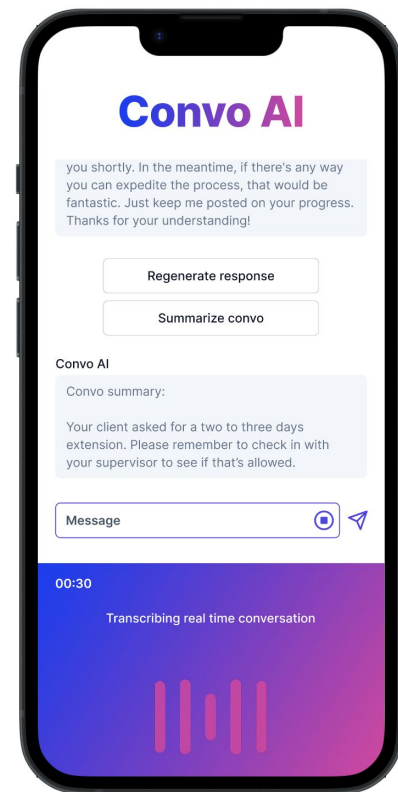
Convo AI

you shortly. In the meantime, if there's any way you can expedite the process, that would be fantastic. Just keep me posted on your progress. Thanks for your understanding!

Regenerate response

Summarize convo

Convo AI

Convo summary:

Your client asked for a two to three days extension. Please remember to check in with your supervisor to see if that's allowed.

Message

00:30

Transcribing real time conversation